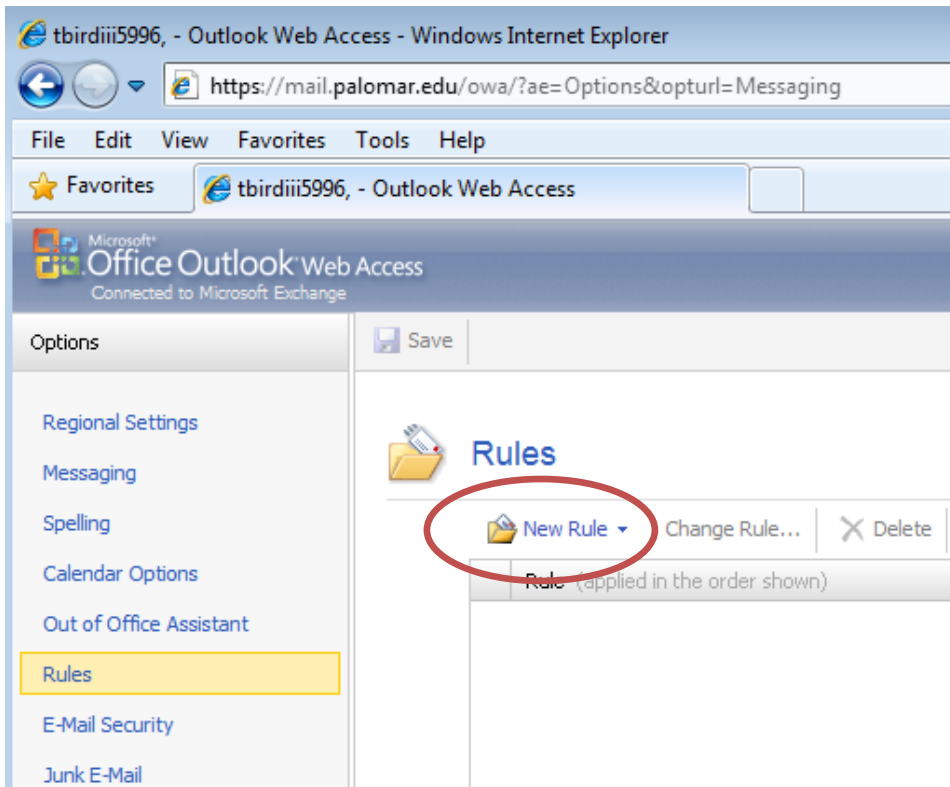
tbirdiii5996, - Outlook Web Access - Windows Internet Explorer

https://mail.palomar.edu/owa/?ae=Options&opturl=Messaging

File Edit View Favorites Tools Help

Favorites

tbirdiii5996, - Outlook Web Access

Microsoft® Office Outlook® Web Access
Connected to Microsoft Exchange

Options

Save

Regional Settings

Messaging

Spelling

Calendar Options

Out of Office Assistant

Rules

E-Mail Security

Junk E-Mail

Rules

New Rule

Change Rule...

Delete

Rule (applied in the order shown)